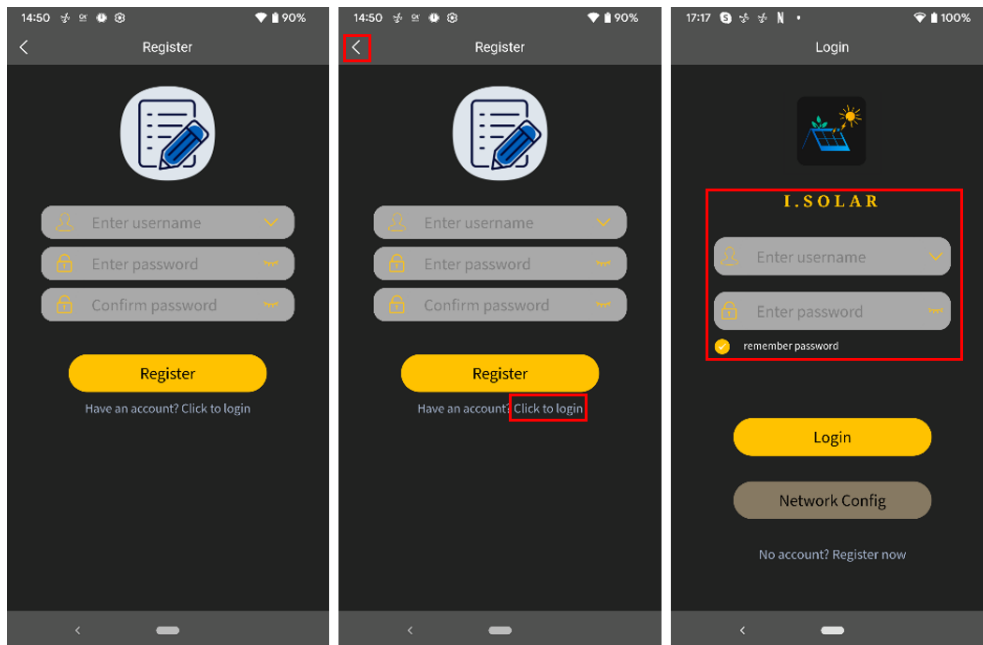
14:50 90%

Register

Enter username

Enter password

Confirm password

Register

Have an account? Click to login

14:50 90%

Register

Enter username

Enter password

Confirm password

Register

Have an account? Click to login

17:17 N 100%

Login

I.SOLAR

Enter username

Enter password

remember password

Login

Network Config

No account? Register now